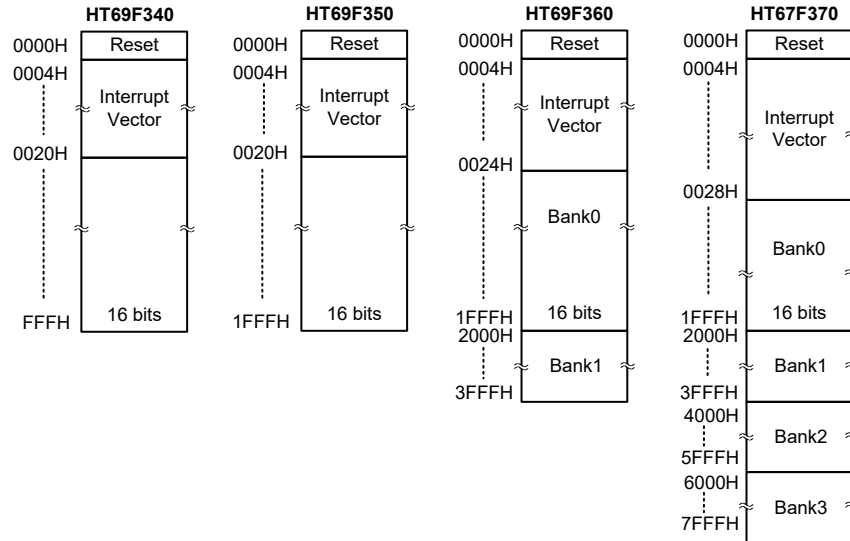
HT69F340

0000H
0004H
0020H
FFFH

Reset
Interrupt Vector
16 bits

HT69F350

0000H
0004H
0020H
1FFFH

Reset
Interrupt Vector
16 bits

HT69F360

0000H
0004H
0024H
1FFFH
2000H
3FFFH

Reset
Interrupt Vector
Bank0
16 bits
Bank1

HT67F370

0000H
0004H
0028H
1FFFH
2000H
3FFFH
4000H
5FFFH
6000H
7FFFH

Reset
Interrupt Vector
Bank0
16 bits
Bank1
Bank2
Bank3